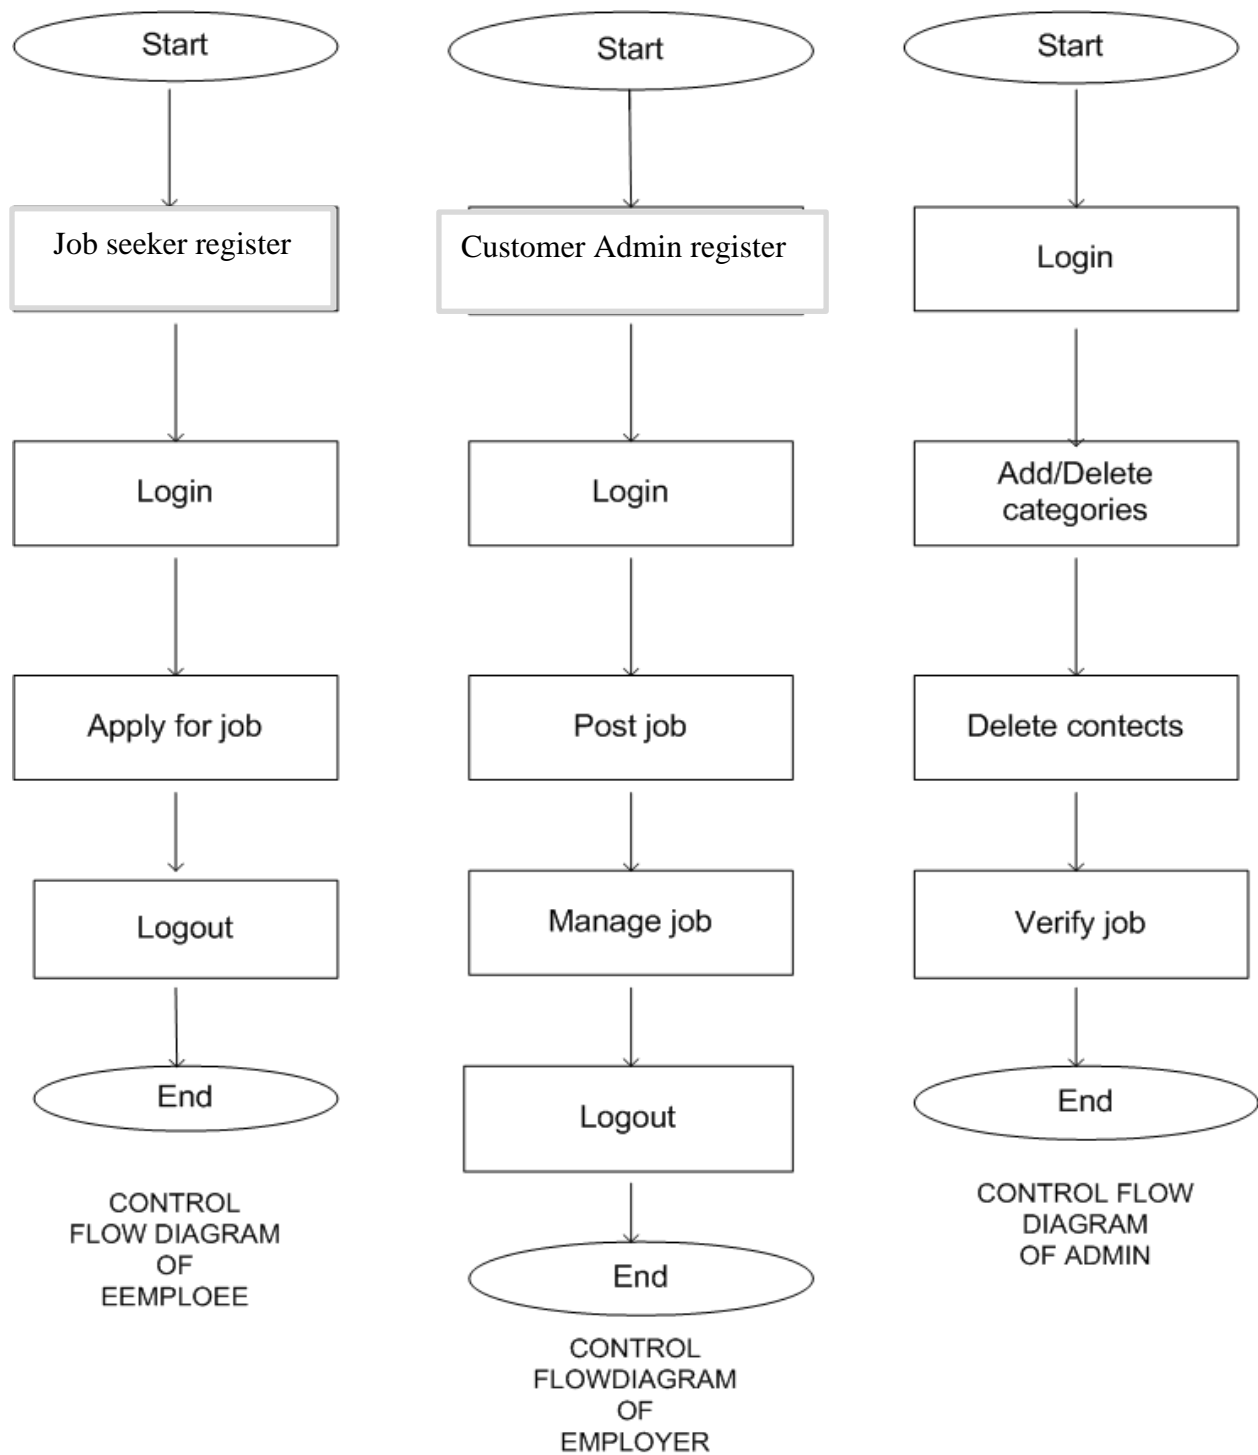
Start

Job seeker register

Login

Apply for job

Logout

End

CONTROL FLOW DIAGRAM OF EEMPLOEE

Start

Customer Admin register

Login

Post job

Manage job

Logout

End

CONTROL FLOWDIAGRAM OF EMPLOYER

Start

Login

Add/Delete categories

Delete contects

Verify job

End

CONTROL FLOW DIAGRAM OF ADMIN